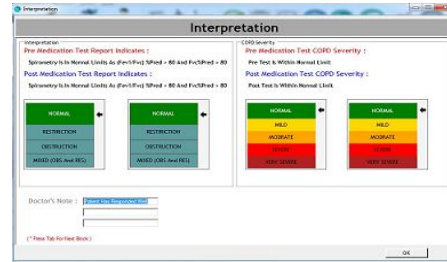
Interpretation

Interpretation

Interpretation
Pre Medication Test Report Indicates :
Spirometry Is In Normal Limits As (Fev1/Fvc) %Pred > 80 And Fvc%Pred > 80
Post Medication Test Report Indicates :
Spirometry Is In Normal Limits As (Fev1/Fvc) %Pred > 80 And Fvc%Pred > 80

| NORMAL |
|---|
| RESTRICTION |
| OBSTRUCTION |
| MIXED (OBS And RES) |

| NORMAL |
|---|
| RESTRICTION |
| OBSTRUCTION |
| MIXED (OBS And RES) |

COPD Severity
Pre Medication Test COPD Severity :
Pre Test Is Within Normal Limit
Post Medication Test COPD Severity :
Post Test Is Within Normal Limit

| NORMAL |
|---|
| MILD |
| MODERATE |
| SEVERE |
| VERY SEVERE |

| NORMAL |
|---|
| MILD |
| MODERATE |
| SEVERE |
| VERY SEVERE |

Doctor's Note : Patient Has Responded Well

(* Press Tab For Next Block )

OK